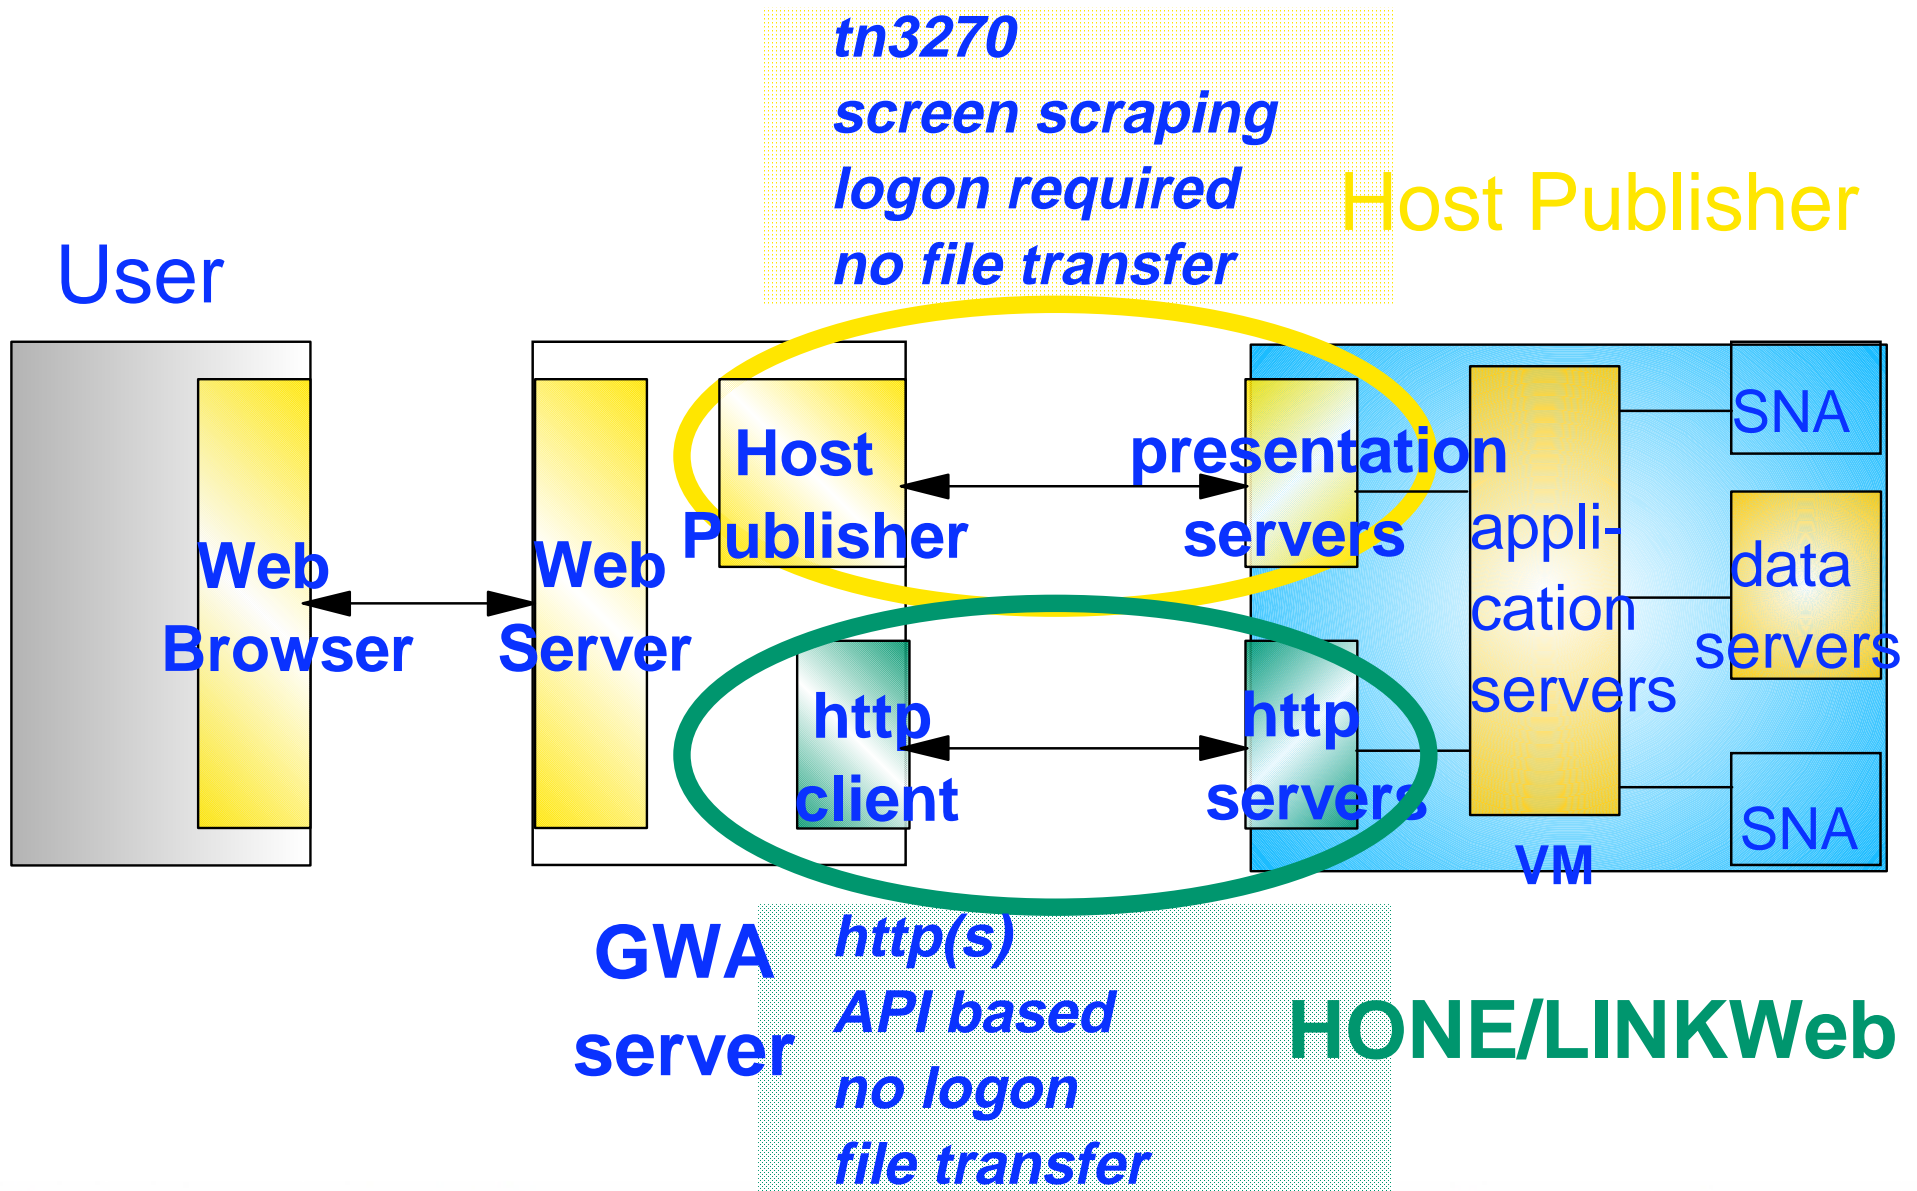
tn3270
screen scraping
logon required
no file transfer

Host Publisher

User

Web Browser

Web Server

Host Publisher

presentation servers

appli-cation servers

SNA

data servers

SNA

http client

http servers

VM

GWA server

http(s)
API based
no logon
file transfer

HONE/LINKWeb